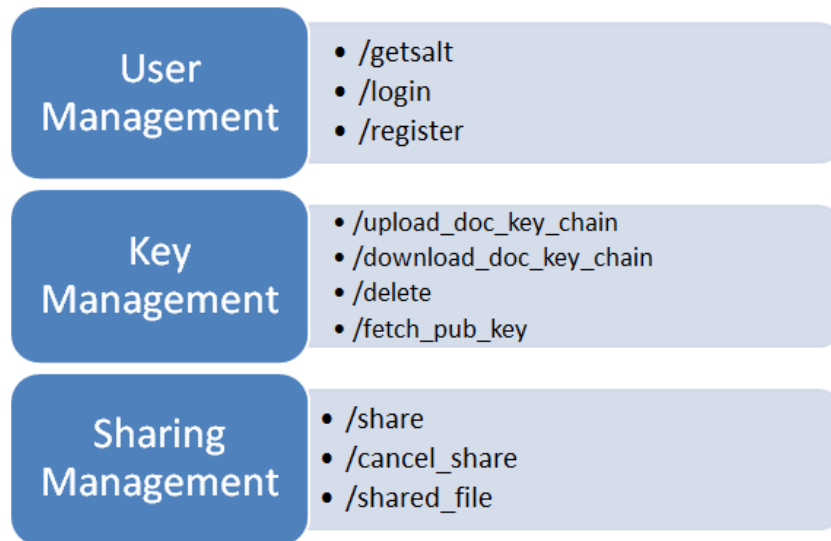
User Management

- /getsalt
- /login
- /register

Key Management

- /upload_doc_key_chain
- /download_doc_key_chain
- /delete
- /fetch_pub_key

Sharing Management

- /share
- /cancel_share
- /shared_file